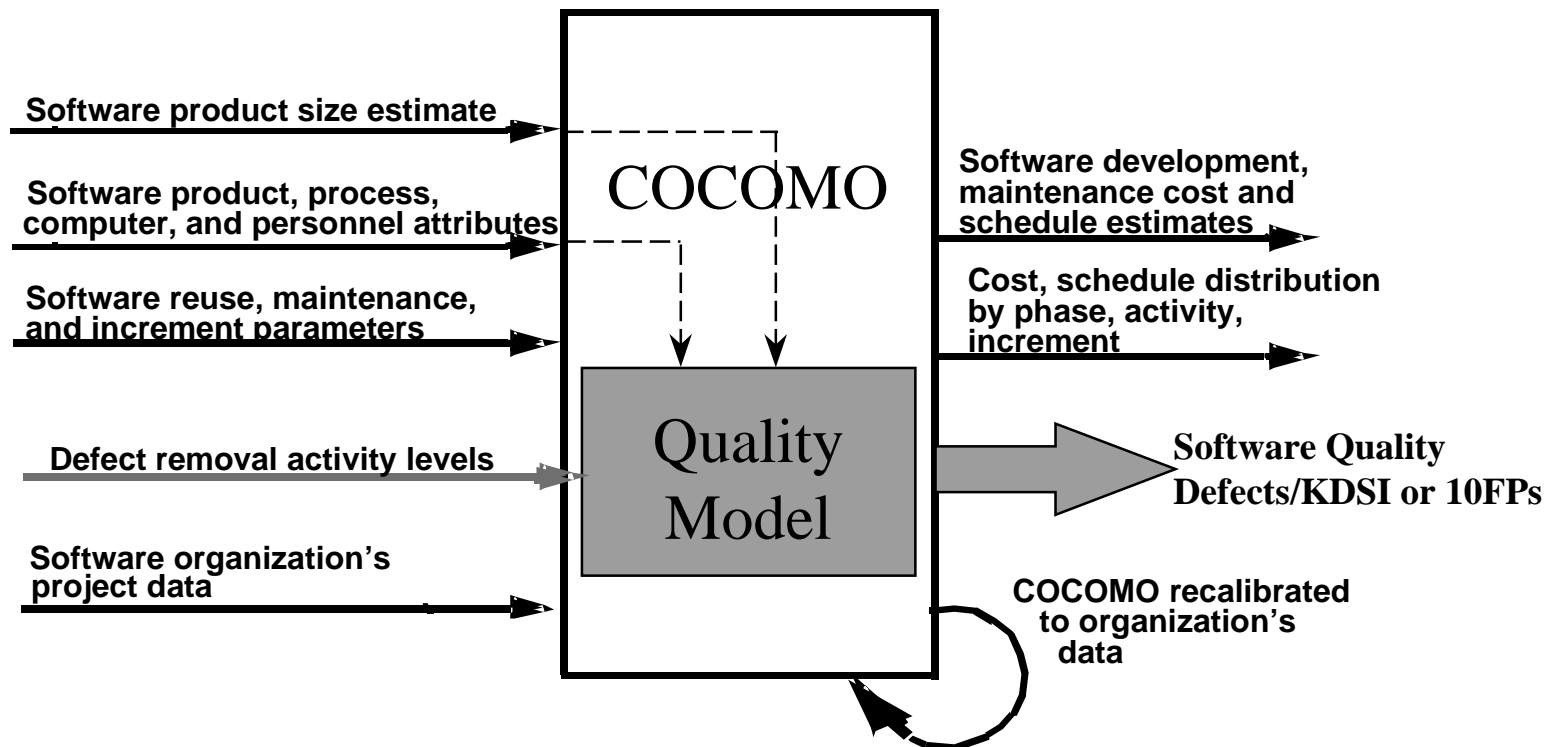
Software product size estimate

Software product, process, computer, and personnel attributes

Software reuse, maintenance, and increment parameters

Defect removal activity levels

Software organization's project data

COCOMO

Quality Model

Software development, maintenance cost and schedule estimates

Cost, schedule distribution by phase, activity, increment

Software Quality Defects/KDSI or 10FPs

COCOMO recalibrated to organization's data